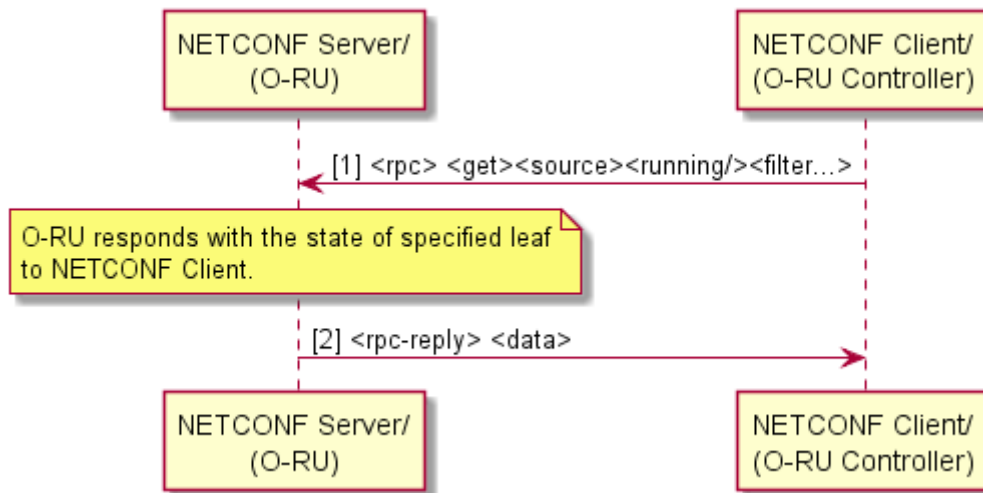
NETCONF Server/
(O-RU)

NETCONF Client/
(O-RU Controller)

[1] <rpc> <get><source><running/><filter...>

O-RU responds with the state of specified leaf to NETCONF Client.

[2] <rpc-reply> <data>

NETCONF Server/
(O-RU)

NETCONF Client/
(O-RU Controller)